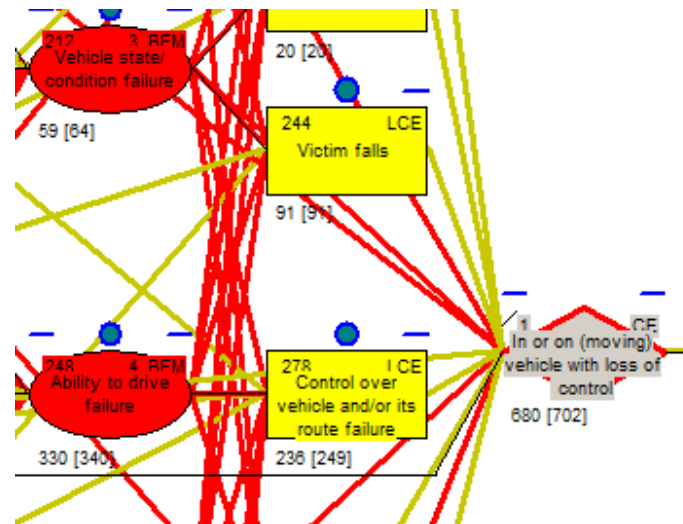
212 3 BFM
Vehicle state/ condition failure
59 [64]

20 [20]

244 LCE
Victim falls
91 [91]

248 4 BFM
Ability to drive failure
330 [340]

278 LCE
Control over vehicle and/or its route failure
236 [249]

1 CE
In or on (moving) vehicle with loss of control
680 [702]